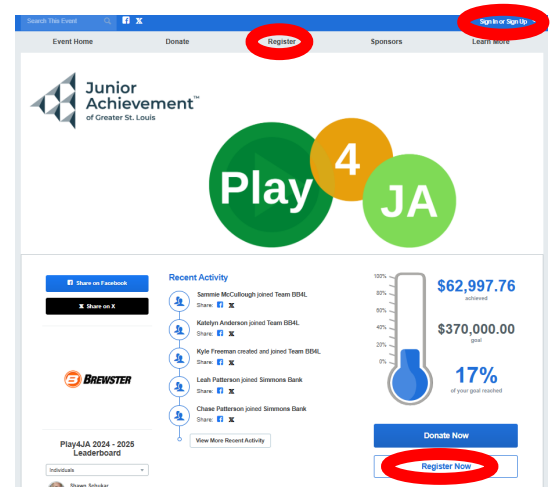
Search This Event

Sign In or Sign Up

Event Home Donate Register Sponsors Learn More

Junior Achievement™ of Greater St. Louis

Play 4 JA

Share on Facebook

Share on X

BREWSTER

Play4JA 2024 - 2025 Leaderboard

Individuals

Shawn Schuker

Recent Activity

Sammie McCullough joined Team BB4L
Share:

Katelyn Anderson joined Team BB4L
Share:

Kyle Freeman created and joined Team BB4L
Share:

Leah Patterson joined Simmons Bank
Share:

Chase Patterson joined Simmons Bank
Share:

View More Recent Activity

100%
80%
60%
40%
20%
0%

$62,997.76
achieved

$370,000.00
goal

17%
of your goal reached

Donate Now

Register Now